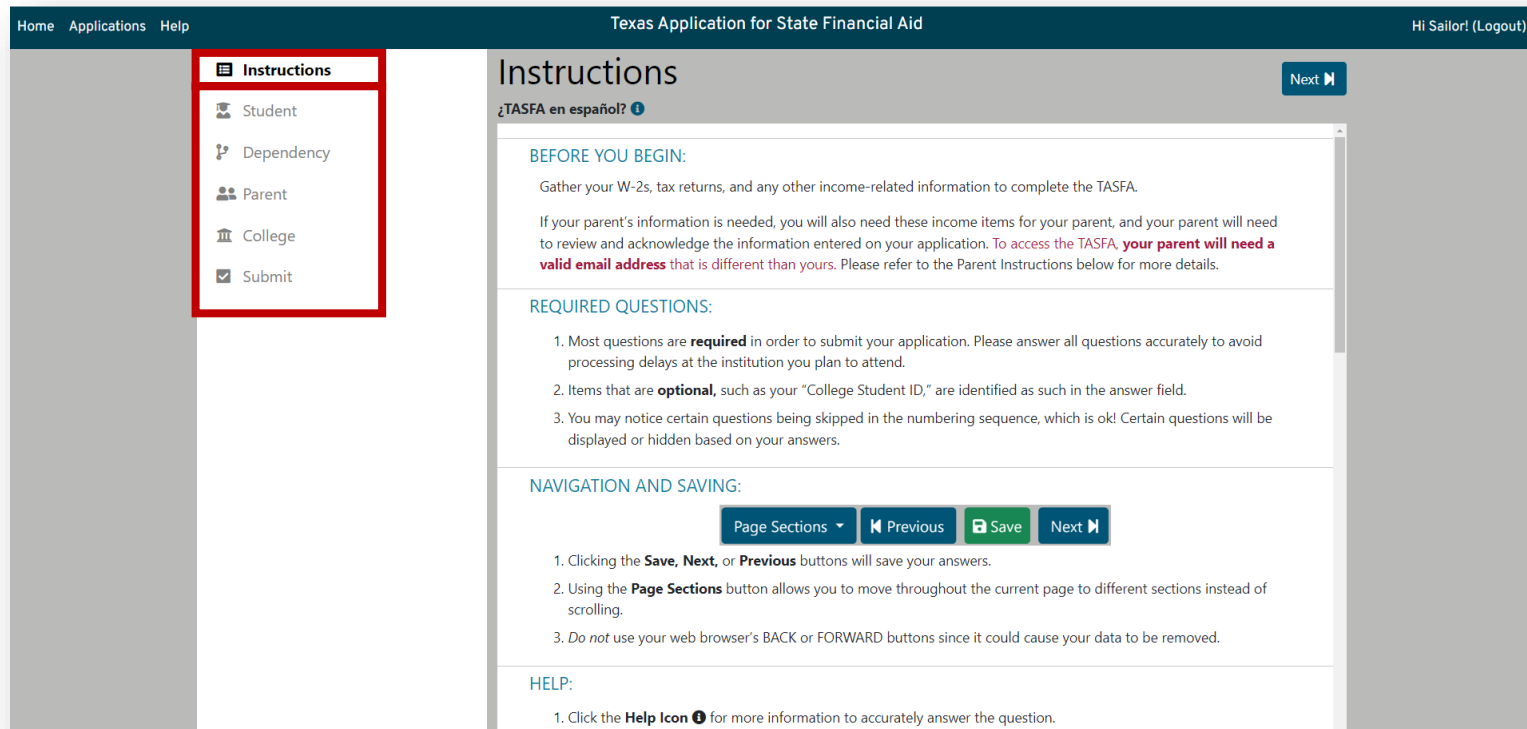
Home Applications Help

Texas Application for State Financial Aid

Hi Sailor! (Logout)

Instructions
Student
Dependency
Parent
College
Submit

Instructions

Next

¿TASFA en español?

BEFORE YOU BEGIN:

Gather your W-2s, tax returns, and any other income-related information to complete the TASFA.

If your parent's information is needed, you will also need these income items for your parent, and your parent will need to review and acknowledge the information entered on your application. To access the TASFA, **your parent will need a valid email address** that is different than yours. Please refer to the Parent Instructions below for more details.

REQUIRED QUESTIONS:

1. Most questions are **required** in order to submit your application. Please answer all questions accurately to avoid processing delays at the institution you plan to attend.
2. Items that are **optional,** such as your "College Student ID," are identified as such in the answer field.
3. You may notice certain questions being skipped in the numbering sequence, which is ok! Certain questions will be displayed or hidden based on your answers.

NAVIGATION AND SAVING:

Page Sections Previous Save Next

1. Clicking the **Save, Next,** or **Previous** buttons will save your answers.
2. Using the **Page Sections** button allows you to move throughout the current page to different sections instead of scrolling.
3. *Do not* use your web browser's BACK or FORWARD buttons since it could cause your data to be removed.

HELP:

1. Click the **Help Icon** for more information to accurately answer the question.